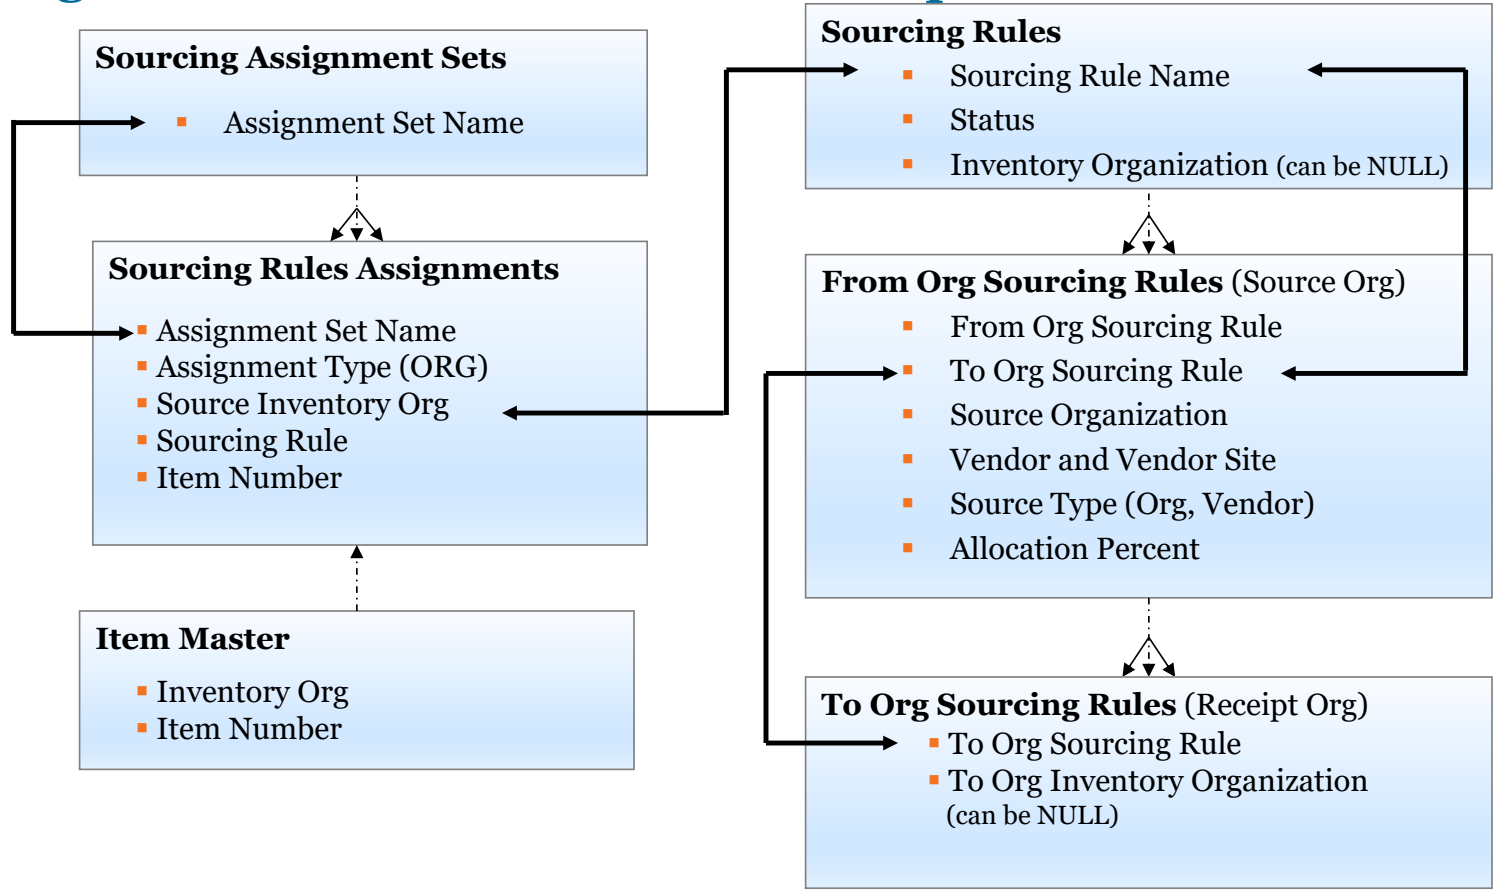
Sourcing Assignment Sets

- Assignment Set Name

Sourcing Rules Assignments

- Assignment Set Name
- Assignment Type (ORG)
- Source Inventory Org
- Sourcing Rule
- Item Number

Item Master

- Inventory Org
- Item Number

Sourcing Rules

- Sourcing Rule Name
- Status
- Inventory Organization (can be NULL)

From Org Sourcing Rules (Source Org)

- From Org Sourcing Rule
- To Org Sourcing Rule
- Source Organization
- Vendor and Vendor Site
- Source Type (Org, Vendor)
- Allocation Percent

To Org Sourcing Rules (Receipt Org)

- To Org Sourcing Rule
- To Org Inventory Organization (can be NULL)